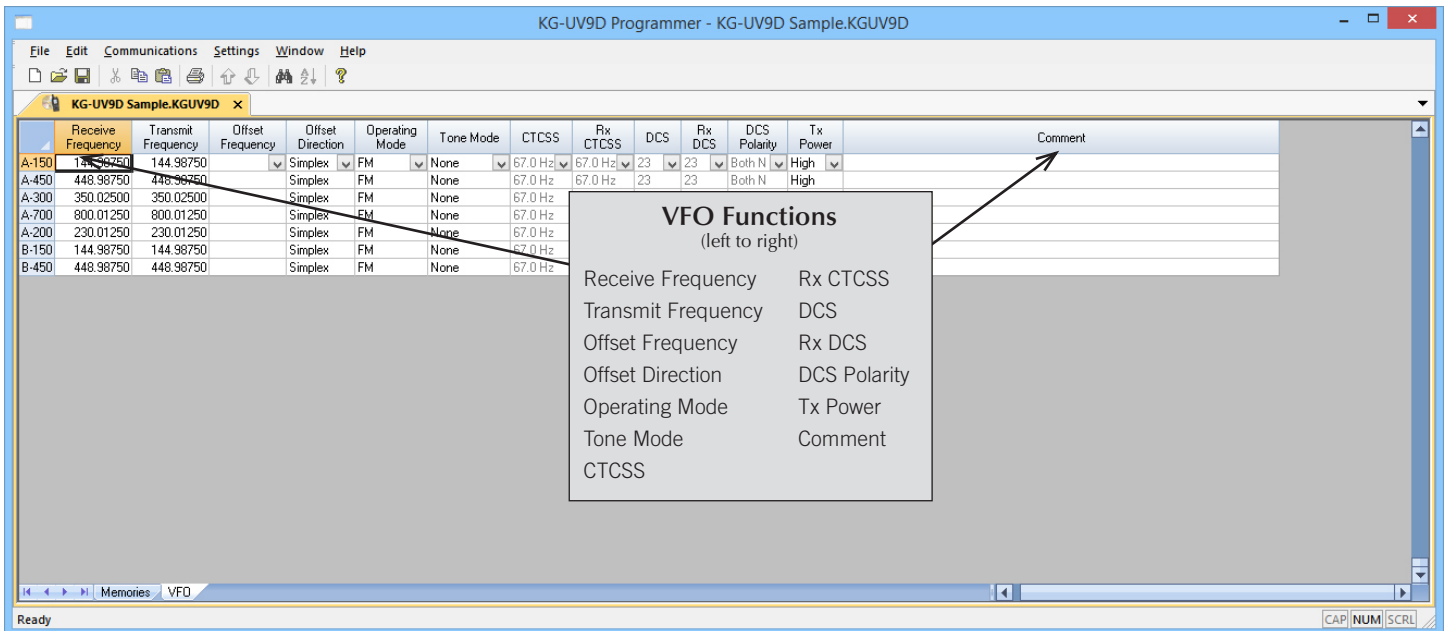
KG-UV9D Programmer - KG-UV9D Sample.KGUV9D

File Edit Communications Settings Window Help

KG-UV9D Sample.KGUV9D

| | Receive Frequency | Transmit Frequency | Offset Frequency | Offset Direction | Operating Mode | Tone Mode | CTCSS | Rx CTCSS | DCS | Rx DCS | DCS Polarity | Tx Power | Comment |
|---|---|---|---|---|---|---|---|---|---|---|---|---|---|
| A-150 | 144.98750 | 144.98750 | | Simplex | FM | None | 67.0 Hz | 67.0 Hz | 23 | 23 | Both N | High | |
| A-450 | 448.98750 | 448.98750 | | Simplex | FM | None | 67.0 Hz | 67.0 Hz | 23 | 23 | Both N | High | |
| A-300 | 350.02500 | 350.02500 | | Simplex | FM | None | 67.0 Hz | | | | | | |
| A-700 | 800.01250 | 800.01250 | | Simplex | FM | None | 67.0 Hz | | | | | | |
| A-200 | 230.01250 | 230.01250 | | Simplex | FM | None | 67.0 Hz | | | | | | |
| B-150 | 144.98750 | 144.98750 | | Simplex | FM | None | 67.0 Hz | | | | | | |
| B-450 | 448.98750 | 448.98750 | | Simplex | FM | None | 67.0 Hz | | | | | | |

VFO Functions
(left to right)

Receive Frequency
Transmit Frequency
Offset Frequency
Offset Direction
Operating Mode
Tone Mode
CTCSS
Rx CTCSS
DCS
Rx DCS
DCS Polarity
Tx Power
Comment

Memories VFO

Ready

CAP NUM SCRL